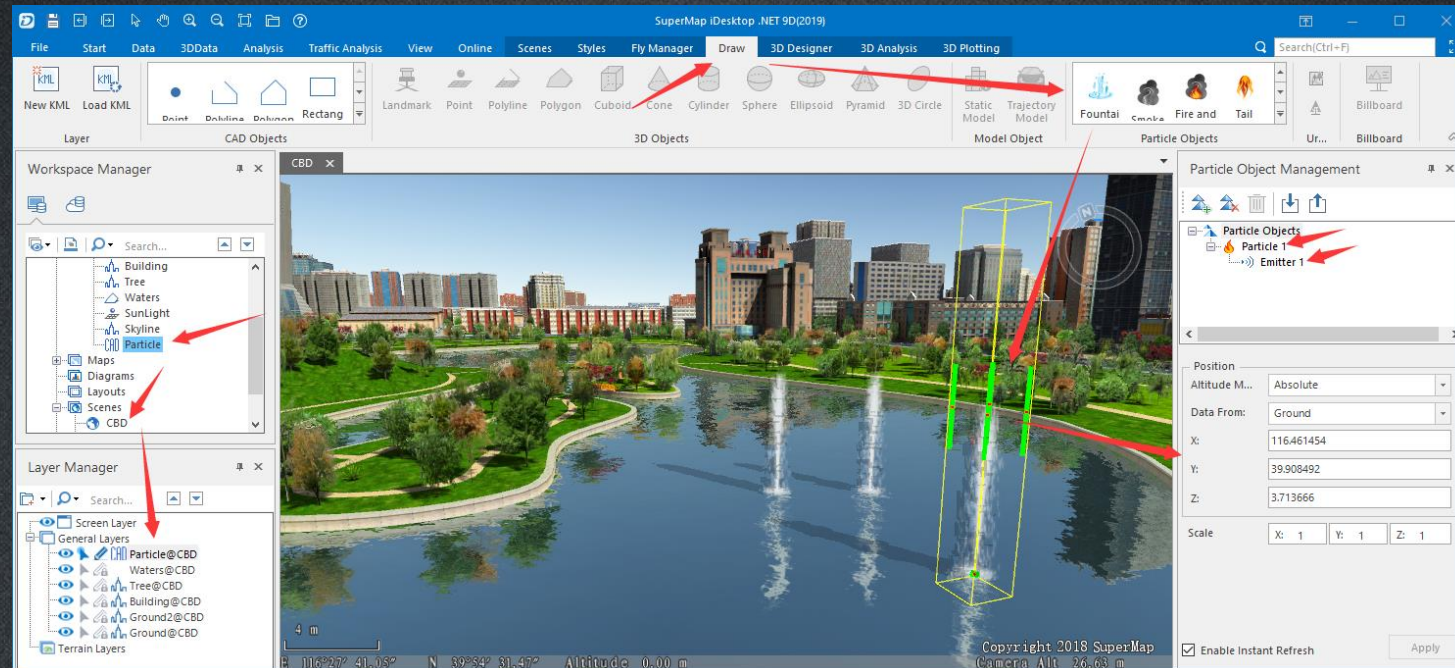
SuperMap iDesktop .NET 9D(2019)

File Start Data 3DData Analysis Traffic Analysis View Online Scenes Styles Fly Manager Draw 3D Designer 3D Analysis 3D Plotting

Search(Ctrl+F)

New KML Load KML
Layer

Point Polyline Polygon Rectang
CAD Objects

Landmark Point Polyline Polygon Cuboid Cone Cylinder Sphere Ellipsoid Pyramid 3D Circle
3D Objects

Static Model Trajectory Model
Model Object

Fountai Smoke Fire and Tail
Particle Objects

Ur...

Billboard
Billboard

Workspace Manager

Search...

Building
Tree
Waters
SunLight
Skyline
Particle
Maps
Diagrams
Layouts
Scenes
CBD

Layer Manager

Search...

Screen Layer
General Layers
Particle@CBD
Waters@CBD
Tree@CBD
Building@CBD
Ground2@CBD
Ground@CBD
Terrain Layers

CBD

4 m

E 116°27' 41.05" N 39°54' 31.47" Altitude 0.00 m

Copyright 2018 SuperMap
Camera Alt 26.63 m

Particle Object Management

Particle Objects
Particle 1
Emitter 1

Position
Altitude M... Absolute
Data From: Ground
X: 116.461454
Y: 39.908492
Z: 3.713666

Scale X: 1 Y: 1 Z: 1

Enable Instant Refresh Apply